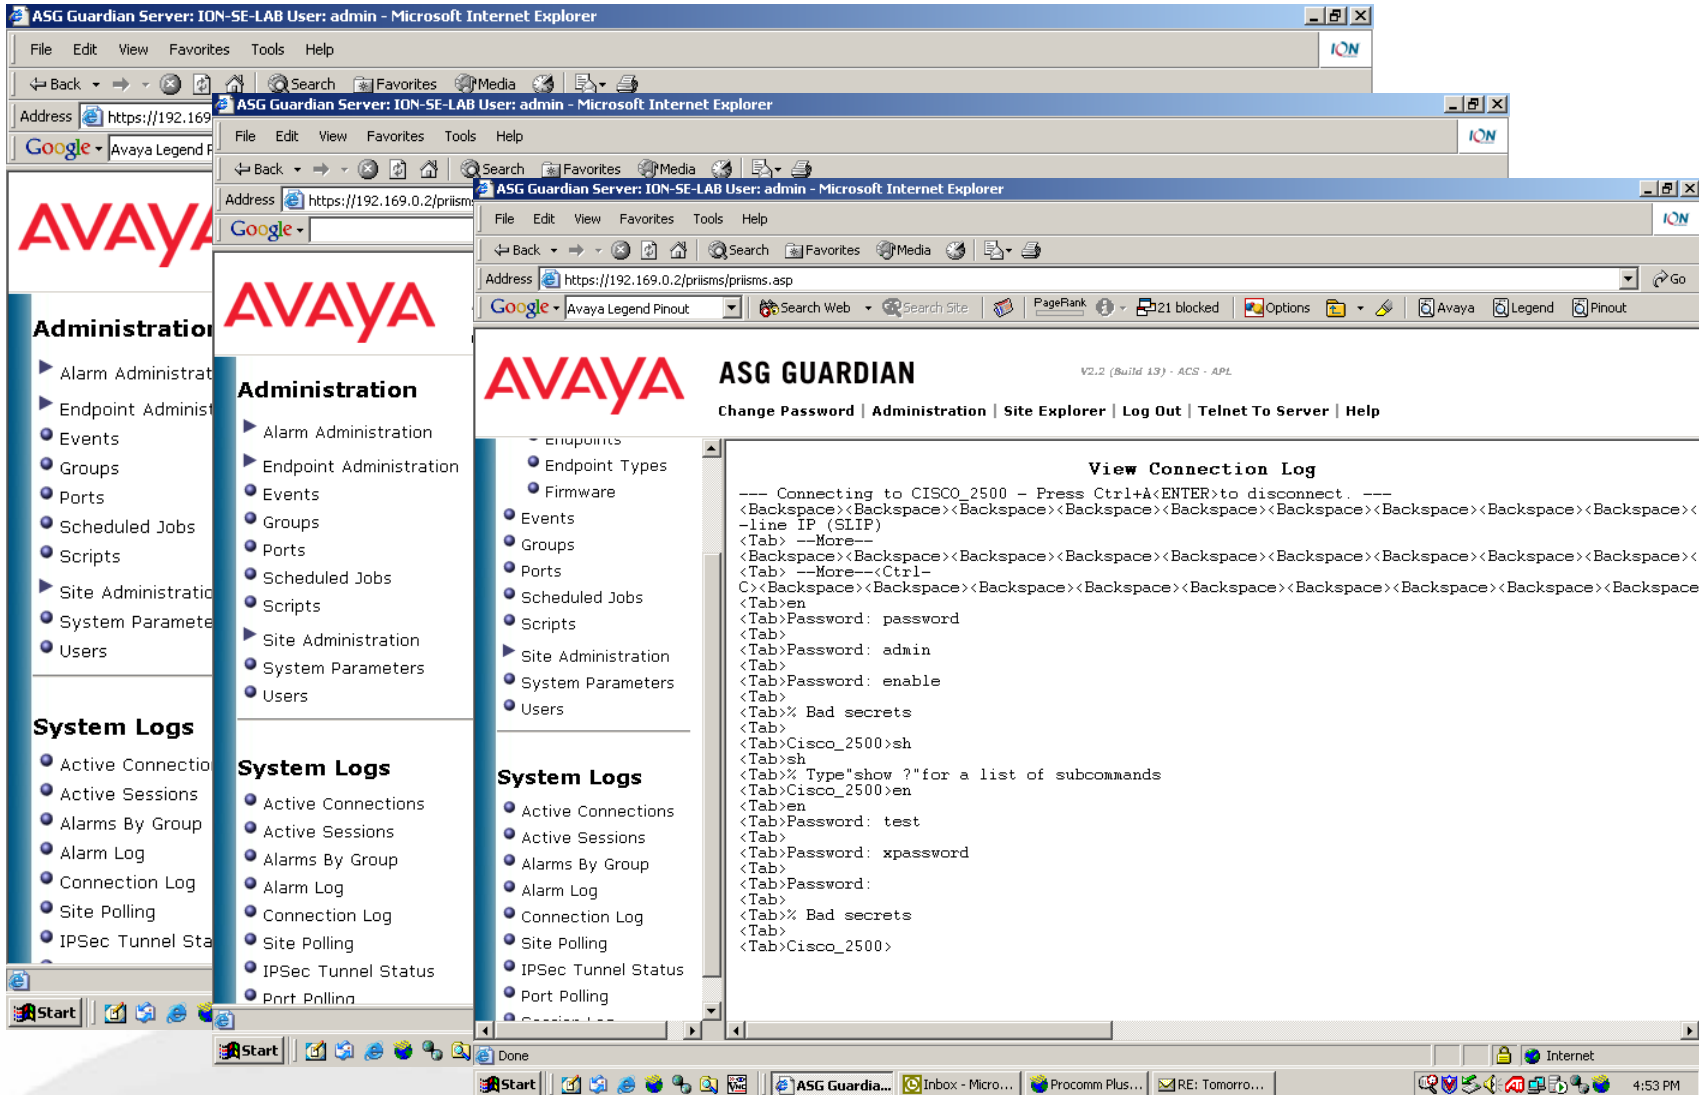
ASG Guardian Server: ION-SE-LAB User: admin - Microsoft Internet Explorer

File Edit View Favorites Tools Help

Back Search Favorites Media

Address https://192.169

Google Avaya Legend P

AVAYA

Administration

Alarm Administrat
Endpoint Administ
Events
Groups
Ports
Scheduled Jobs
Scripts
Site Administratio
System Paramete
Users

System Logs

Active Connectio
Active Sessions
Alarms By Group
Alarm Log
Connection Log
Site Polling
IPSec Tunnel Sta

Start

ASG Guardian Server: ION-SE-LAB User: admin - Microsoft Internet Explorer

File Edit View Favorites Tools Help

Back Search Favorites Media

Address https://192.169.0.2/priism

Google

AVAYA

Administration

Alarm Administration
Endpoint Administration
Events
Groups
Ports
Scheduled Jobs
Scripts
Site Administration
System Parameters
Users

System Logs

Active Connections
Active Sessions
Alarms By Group
Alarm Log
Connection Log
Site Polling
IPSec Tunnel Status
Port Polling

Start

ASG Guardian Server: ION-SE-LAB User: admin - Microsoft Internet Explorer

File Edit View Favorites Tools Help

Back Search Favorites Media

Address https://192.169.0.2/priisms/priisms.asp Go

Google Avaya Legend Pinout Search Web Search Site PageRank 21 blocked Options Avaya Legend Pinout

AVAYA ASG GUARDIAN V2.2 (Build 13) - ACS - APL

Change Password | Administration | Site Explorer | Log Out | Telnet To Server | Help

Endpoints
Endpoint Types
Firmware
Events
Groups
Ports
Scheduled Jobs
Scripts
Site Administration
System Parameters
Users

System Logs

Active Connections
Active Sessions
Alarms By Group
Alarm Log
Connection Log
Site Polling
IPSec Tunnel Status
Port Polling

View Connection Log

--- Connecting to CISCO_2500 - Press Ctrl+A<ENTER>to disconnect. ---
<Backspace><Backspace><Backspace><Backspace><Backspace><Backspace><Backspace><Backspace><Backspace><
-line IP (SLIP)
<Tab> --More--
<Backspace><Backspace><Backspace><Backspace><Backspace><Backspace><Backspace><Backspace><Backspace><
<Tab> --More--<Ctrl-
C><Backspace><Backspace><Backspace><Backspace><Backspace><Backspace><Backspace><Backspace><Backspace
<Tab>en
<Tab>Password: password
<Tab>
<Tab>Password: admin
<Tab>
<Tab>Password: enable
<Tab>
<Tab>% Bad secrets
<Tab>
<Tab>Cisco_2500>sh
<Tab>sh
<Tab>% Type"show ?"for a list of subcommands
<Tab>Cisco_2500>en
<Tab>en
<Tab>Password: test
<Tab>
<Tab>Password: xpassword
<Tab>
<Tab>Password:
<Tab>
<Tab>% Bad secrets
<Tab>
<Tab>Cisco_2500>

Done Internet

Start ASG Guardia... Inbox - Micro... Procomm Plus... RE: Tomorro... 4:53 PM